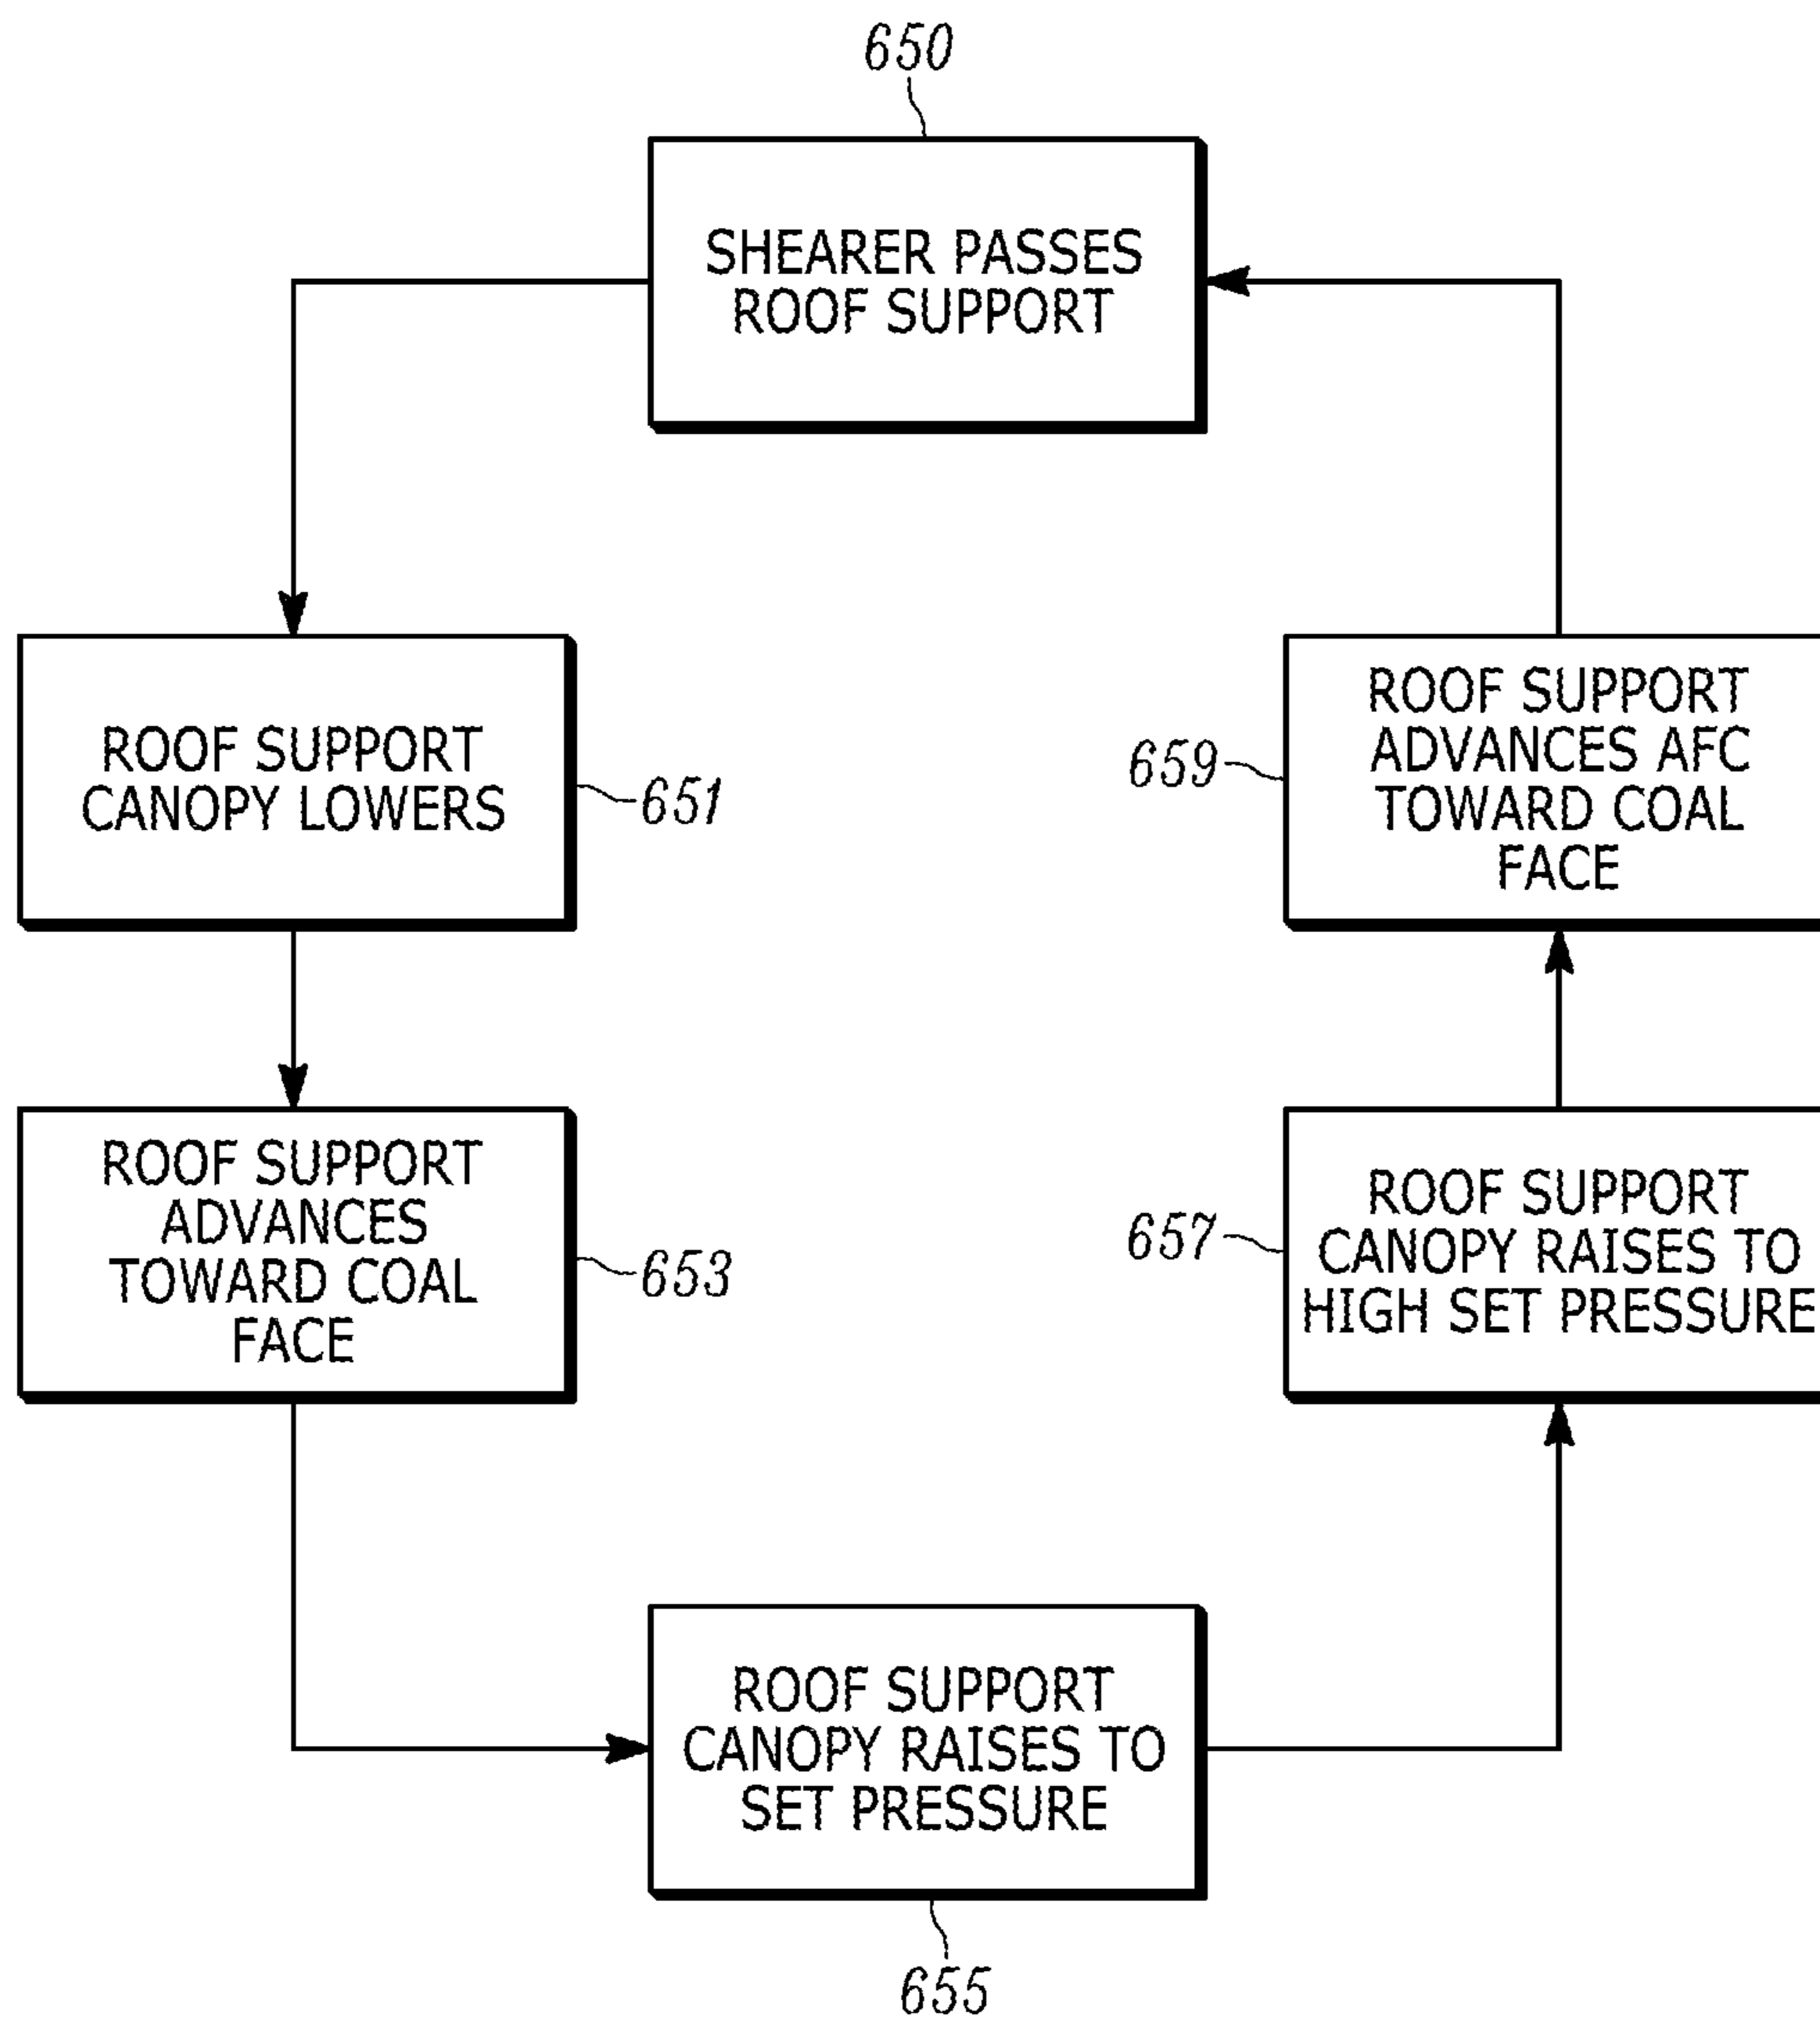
650

SHEARER PASSES ROOF SUPPORT

ROOF SUPPORT CANOPY LOWERS

651

ROOF SUPPORT ADVANCES TOWARD COAL FACE

653

ROOF SUPPORT CANOPY RAISES TO SET PRESSURE

655

657

ROOF SUPPORT CANOPY RAISES TO HIGH SET PRESSURE

659

ROOF SUPPORT ADVANCES AFC TOWARD COAL FACE